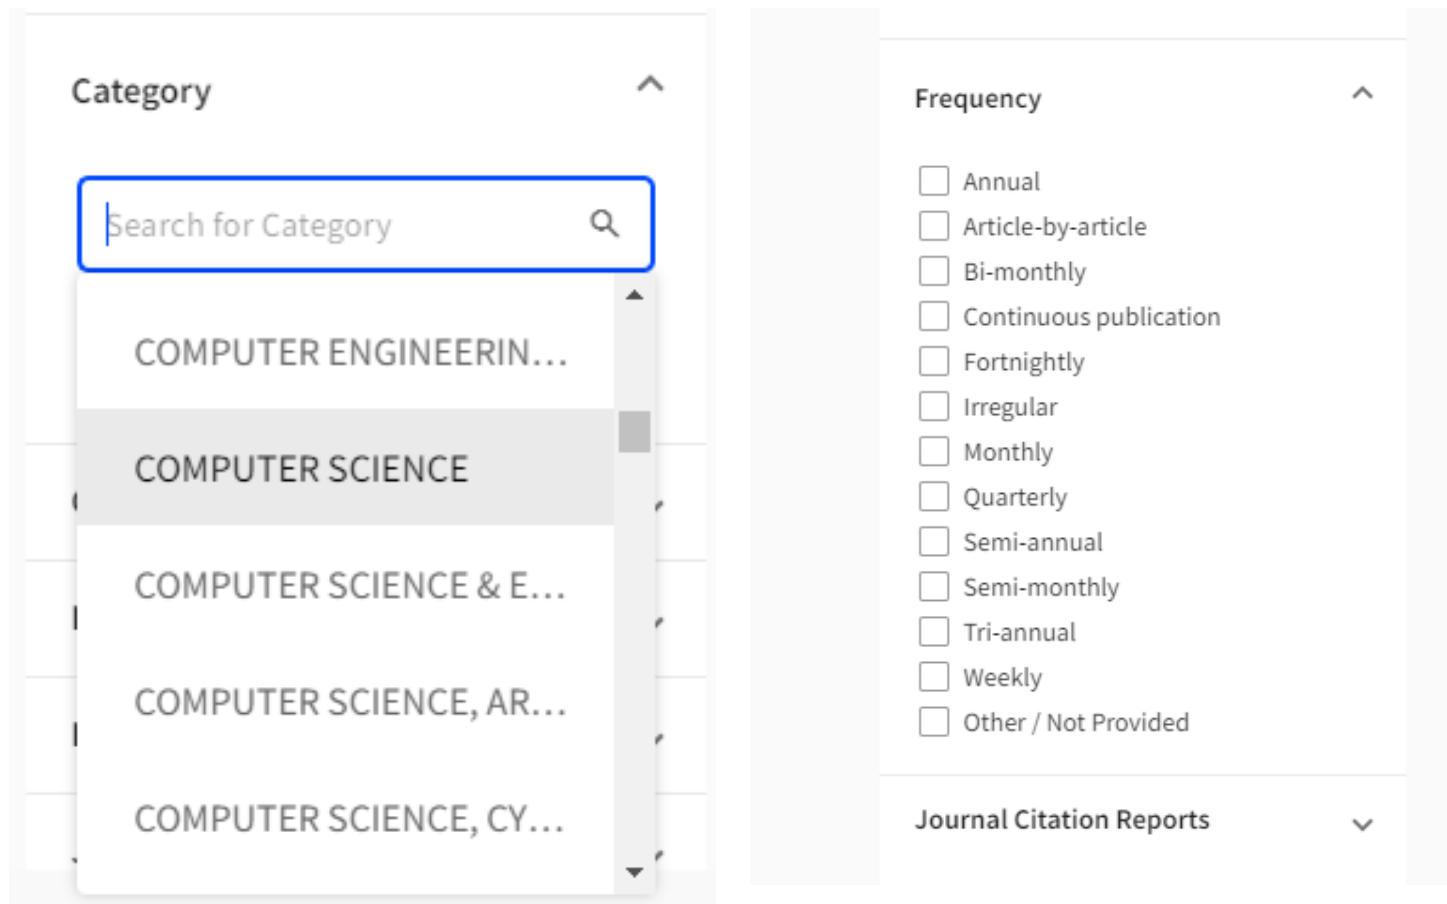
Category

Search for Category

COMPUTER ENGINEERIN...

COMPUTER SCIENCE

COMPUTER SCIENCE & E...

COMPUTER SCIENCE, AR...

COMPUTER SCIENCE, CY...

Frequency

Annual
Article-by-article
Bi-monthly
Continuous publication
Fortnightly
Irregular
Monthly
Quarterly
Semi-annual
Semi-monthly
Tri-annual
Weekly
Other / Not Provided

Journal Citation Reports